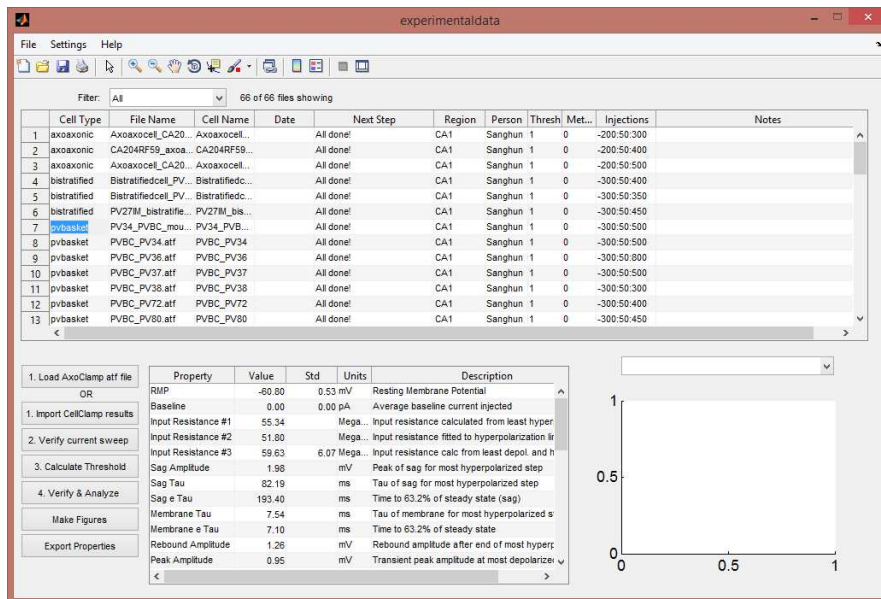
experimentaldata

File Settings Help

Filter: All 66 of 66 files showing

| | Cell Type | File Name | Cell Name | Date | Next Step | Region | Person | Thresh | Met... | Injections | Notes |
|---|---|---|---|---|---|---|---|---|---|---|---|
| 1 | axoaxonic | Axoaxocell_CA20... | Axoaxocell... | | All done! | CA1 | Sanghun | 1 | 0 | -200:50:300 | |
| 2 | axoaxonic | CA204RF59_axoa... | CA204RF59... | | All done! | CA1 | Sanghun | 1 | 0 | -200:50:400 | |
| 3 | axoaxonic | Axoaxocell_CA20... | Axoaxocell... | | All done! | CA1 | Sanghun | 1 | 0 | -200:50:500 | |
| 4 | bistratified | Bistratifiedcell_PV... | Bistratifiedc... | | All done! | CA1 | Sanghun | 1 | 0 | -300:50:400 | |
| 5 | bistratified | Bistratifiedcell_PV... | Bistratifiedc... | | All done! | CA1 | Sanghun | 1 | 0 | -300:50:350 | |
| 6 | bistratified | PV27IM_bistratifie... | PV27IM_bis... | | All done! | CA1 | Sanghun | 1 | 0 | -300:50:450 | |
| 7 | pvbasket | PV34_PVBC_mou... | PV34_PVB... | | All done! | CA1 | Sanghun | 1 | 0 | -300:50:500 | |
| 8 | pvbasket | PVBC_PV34.atf | PVBC_PV34 | | All done! | CA1 | Sanghun | 1 | 0 | -300:50:500 | |
| 9 | pvbasket | PVBC_PV36.atf | PVBC_PV36 | | All done! | CA1 | Sanghun | 1 | 0 | -300:50:800 | |
| 10 | pvbasket | PVBC_PV37.atf | PVBC_PV37 | | All done! | CA1 | Sanghun | 1 | 0 | -300:50:500 | |
| 11 | pvbasket | PVBC_PV38.atf | PVBC_PV38 | | All done! | CA1 | Sanghun | 1 | 0 | -300:50:300 | |
| 12 | pvbasket | PVBC_PV72.atf | PVBC_PV72 | | All done! | CA1 | Sanghun | 1 | 0 | -300:50:400 | |
| 13 | pvbasket | PVBC_PV80.atf | PVBC_PV80 | | All done! | CA1 | Sanghun | 1 | 0 | -300:50:450 | |

1. Load AxoClamp atf file
OR
1. Import CellClamp results
2. Verify current sweep
3. Calculate Threshold
4. Verify & Analyze
Make Figures
Export Properties

| Property | Value | Std | Units | Description |
|---|---|---|---|---|
| RMP | -60.80 | 0.53 | mV | Resting Membrane Potential |
| Baseline | 0.00 | 0.00 | pA | Average baseline current injected |
| Input Resistance #1 | 55.34 | | Mega... | Input resistance calculated from least hyper |
| Input Resistance #2 | 51.80 | | Mega... | Input resistance fitted to hyperpolarization lir |
| Input Resistance #3 | 59.63 | 6.07 | Mega... | Input resistance calc from least depol. and h |
| Sag Amplitude | 1.98 | | mV | Peak of sag for most hyperpolarized step |
| Sag Tau | 82.19 | | ms | Tau of sag for most hyperpolarized step |
| Sag e Tau | 193.40 | | ms | Time to 63.2% of steady state (sag) |
| Membrane Tau | 7.54 | | ms | Tau of membrane for most hyperpolarized s |
| Membrane e Tau | 7.10 | | ms | Time to 63.2% of steady state |
| Rebound Amplitude | 1.26 | | mV | Rebound amplitude after end of most hyperp |
| Peak Amplitude | 0.95 | | mV | Transient peak amplitude at most depolarize |

1
0.5
0
0 0.5 1